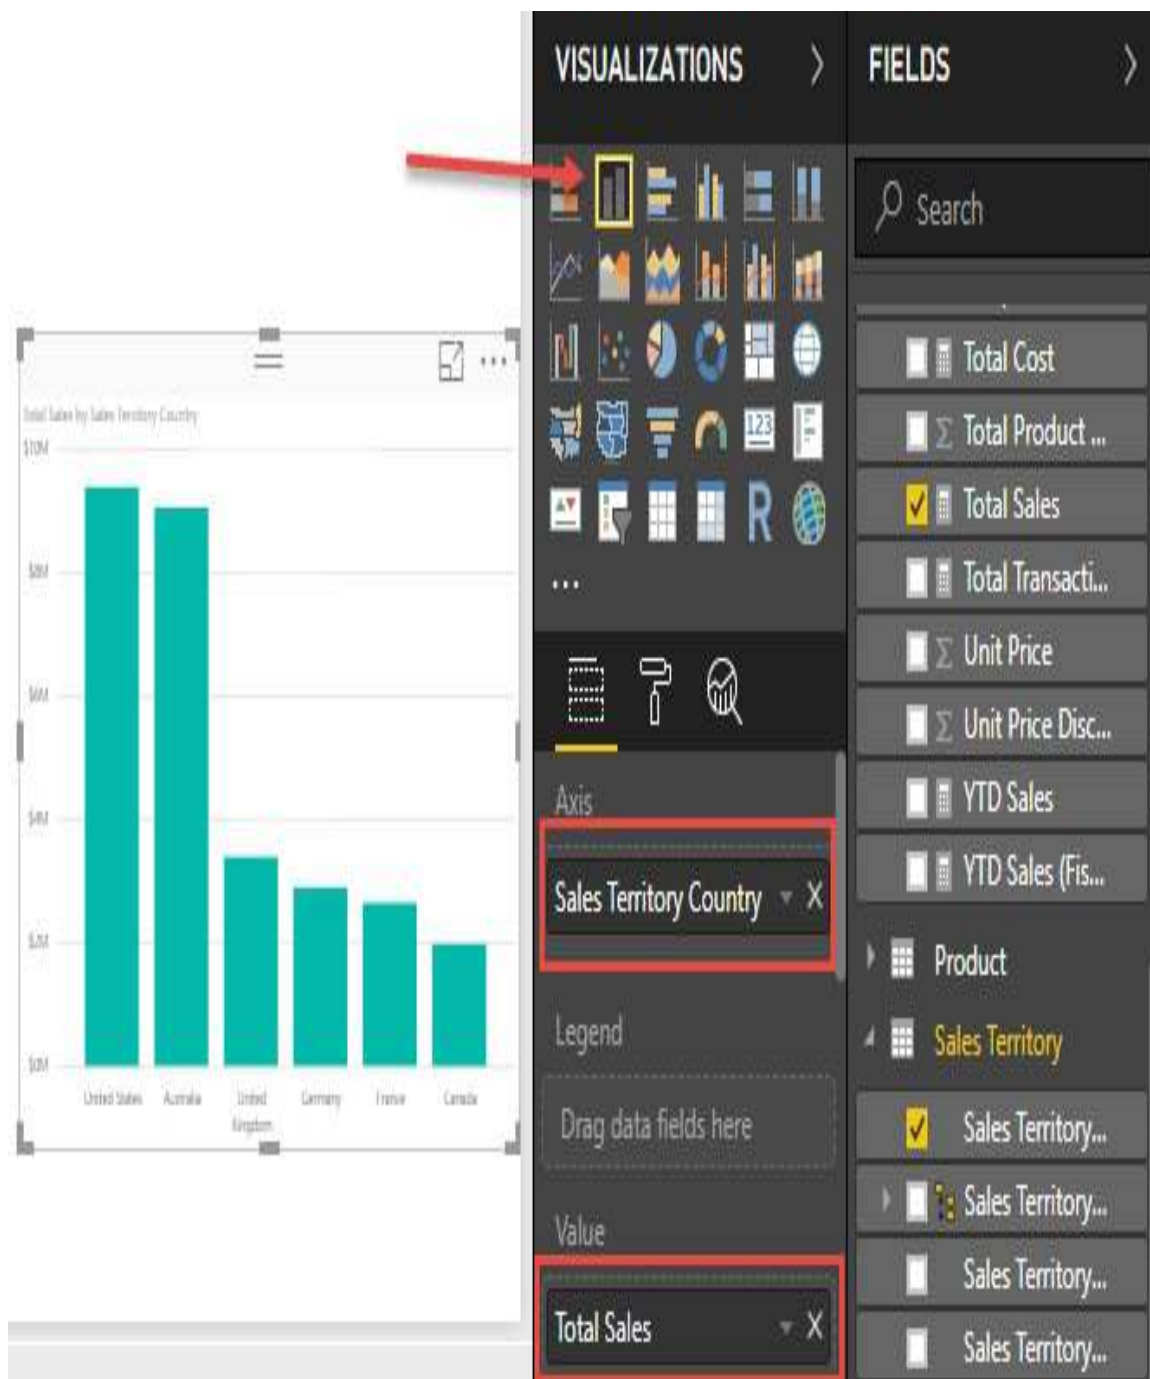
Total Sales by Sales Territory Country

$10M

$8M

$6M

$4M

$2M

$0M

United States
Australia
United Kingdom
Germany
France
Canada

VISUALIZATIONS

...

Axis

Sales Territory Country X

Legend

Drag data fields here

Value

Total Sales X

FIELDS

Search

Total Cost
Total Product ...
Total Sales
Total Transacti...
Unit Price
Unit Price Disc...
YTD Sales
YTD Sales (Fis...
Product
Sales Territory
Sales Territory...
Sales Territory...
Sales Territory...
Sales Territory...